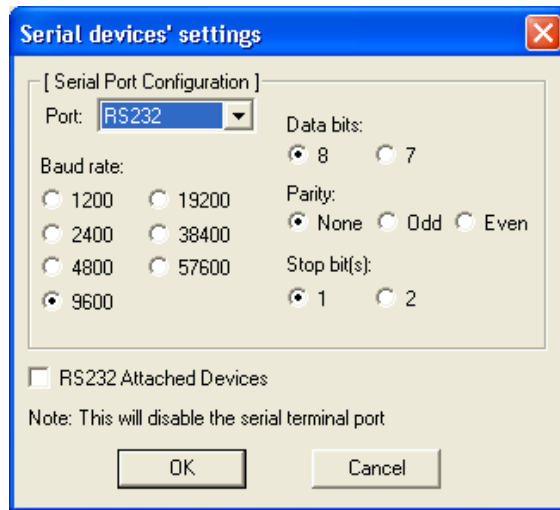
Serial devices' settings

[ Serial Port Configuration ]

Port: RS232

Baud rate:

1200

19200

2400

38400

4800

57600

9600

Data bits:

8

7

Parity:

None

Odd

Even

Stop bit(s):

1

2

RS232 Attached Devices

Note: This will disable the serial terminal port

OK

Cancel